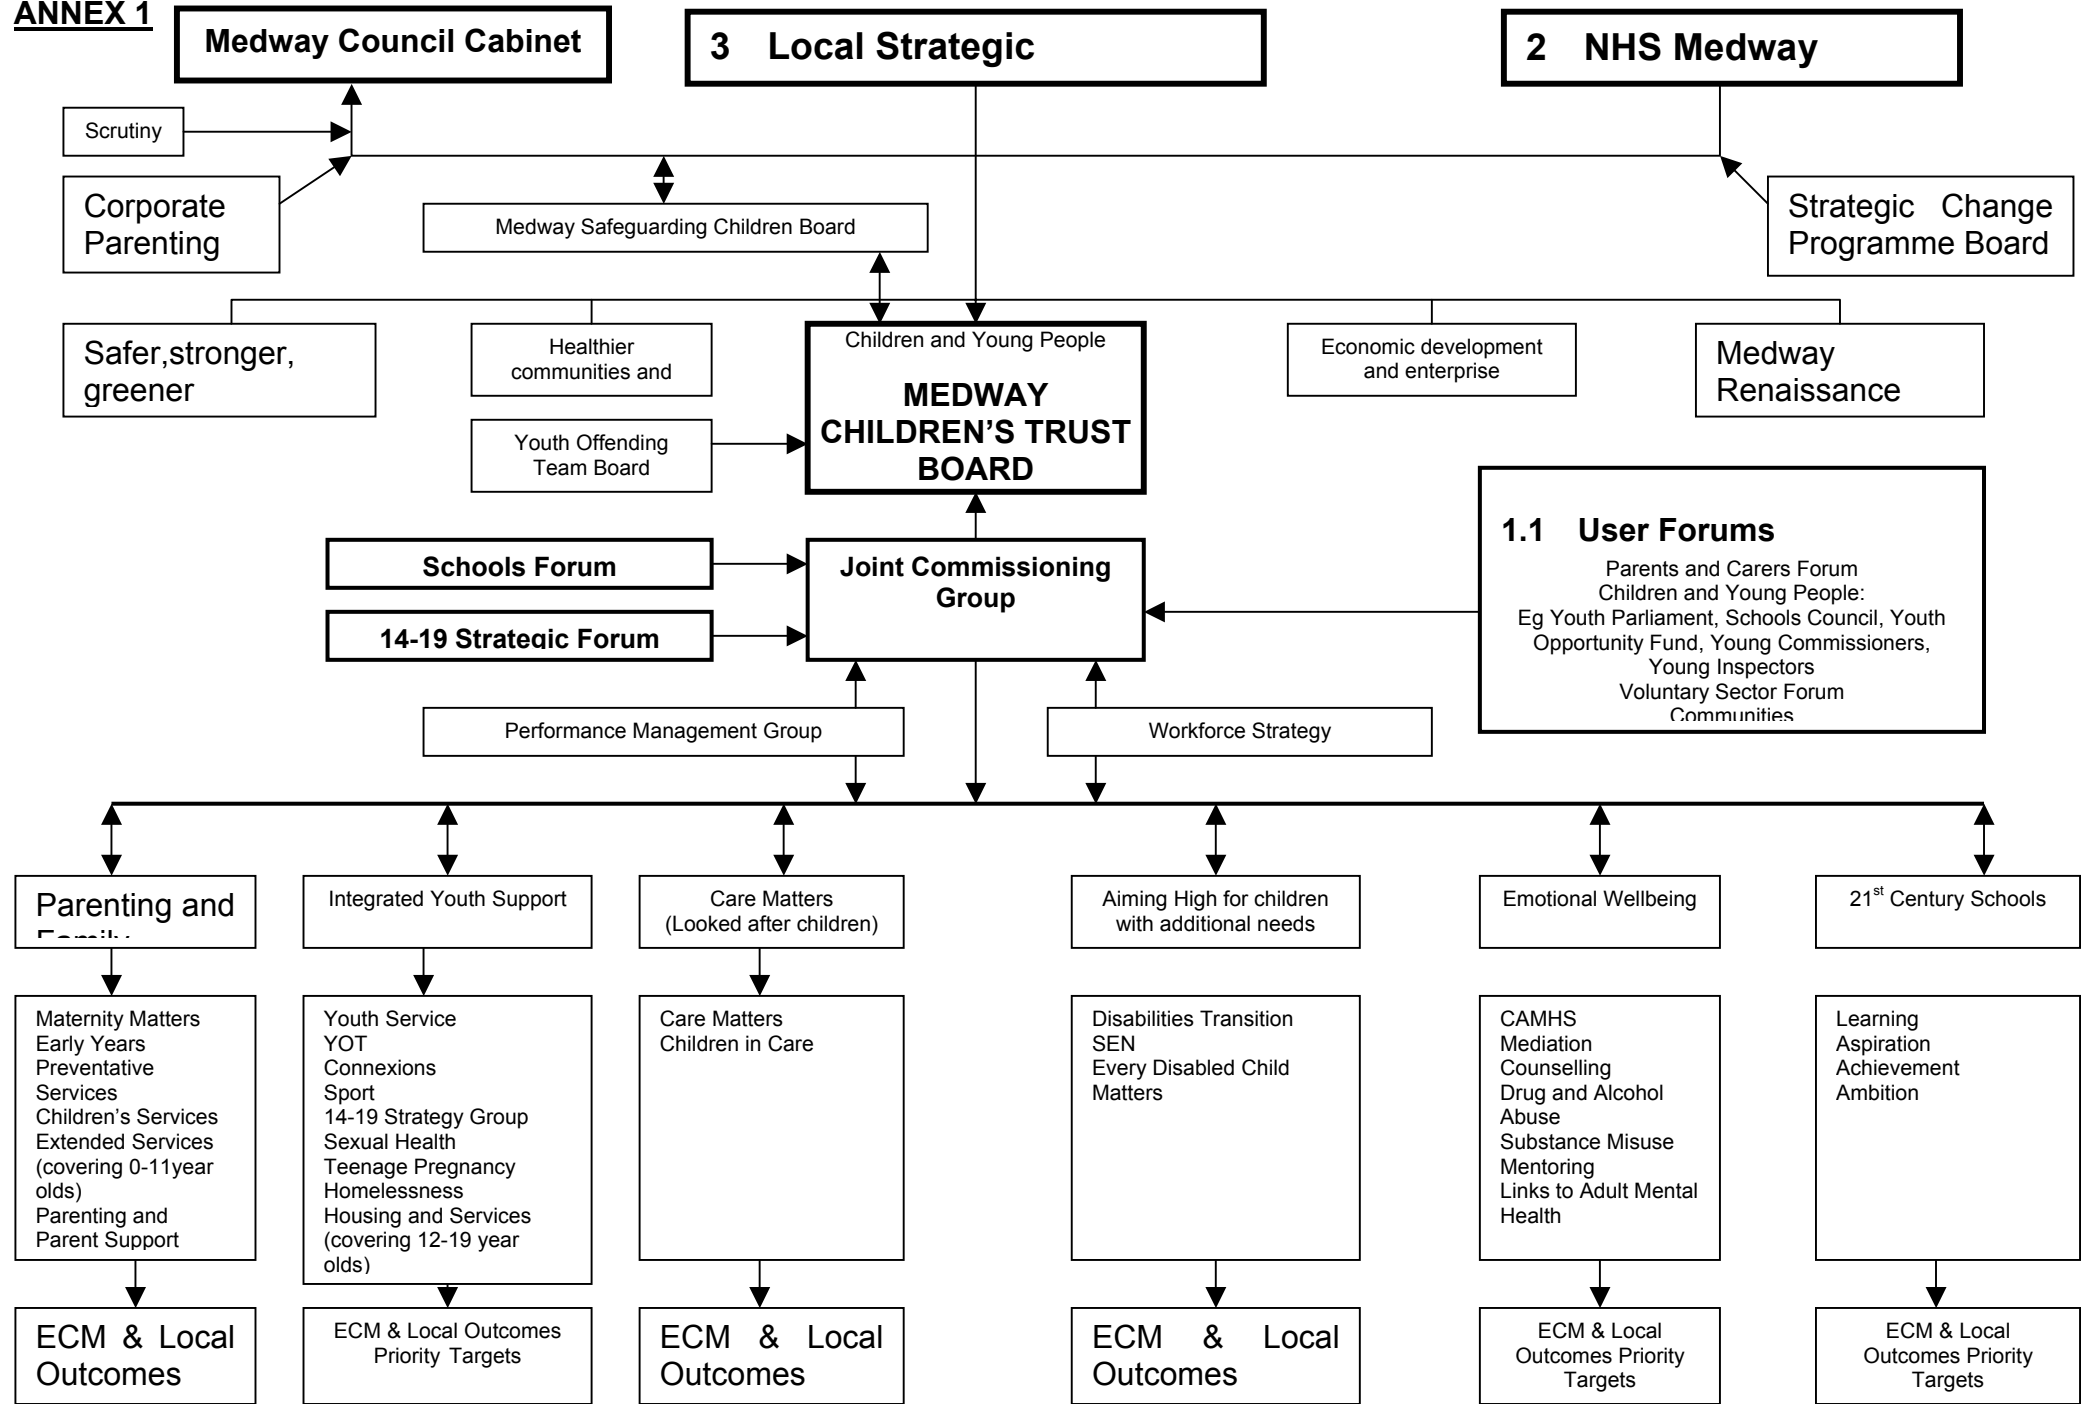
ANNEX 1

Medway Council Cabinet

3 Local Strategic

2 NHS Medway

Scrutiny

Corporate Parenting

Medway Safeguarding Children Board

Strategic Change Programme Board

Safer,stronger, greener

Healthier communities and

Children and Young People

MEDWAY CHILDREN'S TRUST BOARD

Economic development and enterprise

Medway Renaissance

Youth Offending Team Board

Schools Forum

14-19 Strategic Forum

Joint Commissioning Group

1.1 User Forums

Parents and Carers Forum
Children and Young People:
Eg Youth Parliament, Schools Council, Youth Opportunity Fund, Young Commissioners, Young Inspectors
Voluntary Sector Forum
Communities

Performance Management Group

Workforce Strategy

Parenting and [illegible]

Integrated Youth Support

Care Matters
(Looked after children)

Aiming High for children with additional needs

Emotional Wellbeing

$21^{st}$ Century Schools

Maternity Matters
Early Years
Preventative Services
Children's Services
Extended Services (covering 0-11year olds)
Parenting and Parent Support

Youth Service
YOT
Connexions
Sport
14-19 Strategy Group
Sexual Health
Teenage Pregnancy
Homelessness
Housing and Services (covering 12-19 year olds)

Care Matters
Children in Care

Disabilities Transition
SEN
Every Disabled Child Matters

CAMHS
Mediation
Counselling
Drug and Alcohol Abuse
Substance Misuse
Mentoring
Links to Adult Mental Health

Learning
Aspiration
Achievement
Ambition

ECM & Local Outcomes

ECM & Local Outcomes Priority Targets

ECM & Local Outcomes

ECM & Local Outcomes

ECM & Local Outcomes Priority Targets

ECM & Local Outcomes Priority Targets